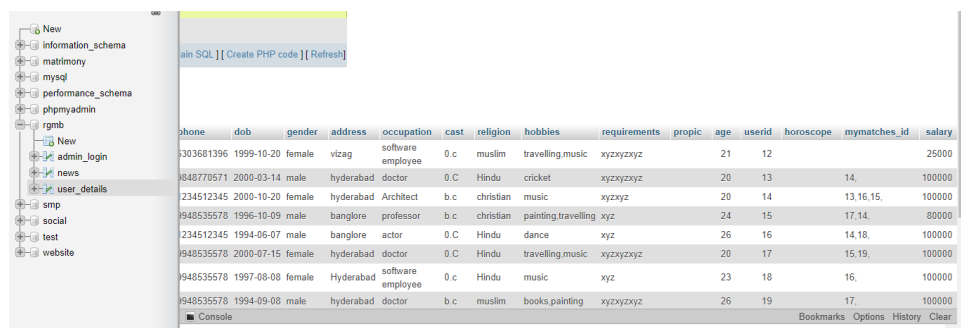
New
information_schema
matrimony
mysql
performance_schema
phpmyadmin
rgmb
New
admin_login
news
user_details
smp
social
test
website

ain SQL ] [ Create PHP code ] [ Refresh]

| phone | dob | gender | address | occupation | cast | religion | hobbies | requirements | propic | age | userid | horoscope | mymatches_id | salary |
|---|---|---|---|---|---|---|---|---|---|---|---|---|---|---|
| 5303681396 | 1999-10-20 | female | vizag | software employee | 0.c | muslim | travelling,music | xyzxyzxyz | | 21 | 12 | | | 25000 |
| 9848770571 | 2000-03-14 | male | hyderabad | doctor | 0.C | Hindu | cricket | xyzxyzxyz | | 20 | 13 | | 14, | 100000 |
| 1234512345 | 2000-10-20 | female | hyderabad | Architect | b.c | christian | music | xyzxyz | | 20 | 14 | | 13,16,15, | 100000 |
| 9948535578 | 1996-10-09 | male | banglore | professor | b.c | christian | painting,travelling | xyz | | 24 | 15 | | 17,14, | 80000 |
| 1234512345 | 1994-06-07 | male | banglore | actor | 0.C | Hindu | dance | xyz | | 26 | 16 | | 14,18, | 100000 |
| 9948535578 | 2000-07-15 | female | hyderabad | doctor | 0.C | Hindu | travelling,music | xyzxyzxyz | | 20 | 17 | | 15,19, | 100000 |
| 9948535578 | 1997-08-08 | female | Hyderabad | software employee | 0.c | Hindu | music | xyz | | 23 | 18 | | 16, | 100000 |
| 9948535578 | 1994-09-08 | male | hyderabad | doctor | b.c | muslim | books,painting | xyzxyzxyz | | 26 | 19 | | 17, | 100000 |

Console
Bookmarks Options History Clear